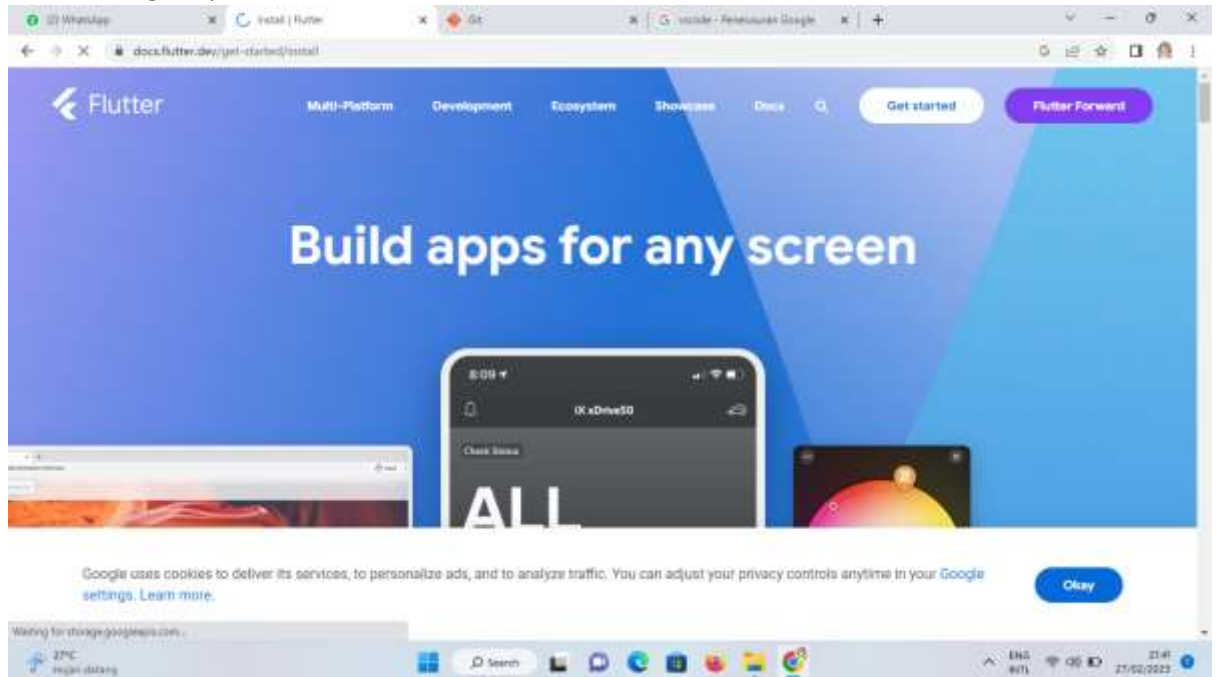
(2) WhatsApp
Install | Flutter
Git
vscode - Penelusuran Google
docs.flutter.dev/get-started/install

Flutter
Multi-Platform
Development
Ecosystem
Showcase
Docs
Get started
Flutter Forward

Build apps for any screen

8:09
iX xDrive50
Check Status
ALL

Google uses cookies to deliver its services, to personalize ads, and to analyze traffic. You can adjust your privacy controls anytime in your Google settings. Learn more.
Okay

Waiting for storage.googleapis.com...
27°C
Hujan datang
Search
ENG
INTL
21:41
27/02/2023